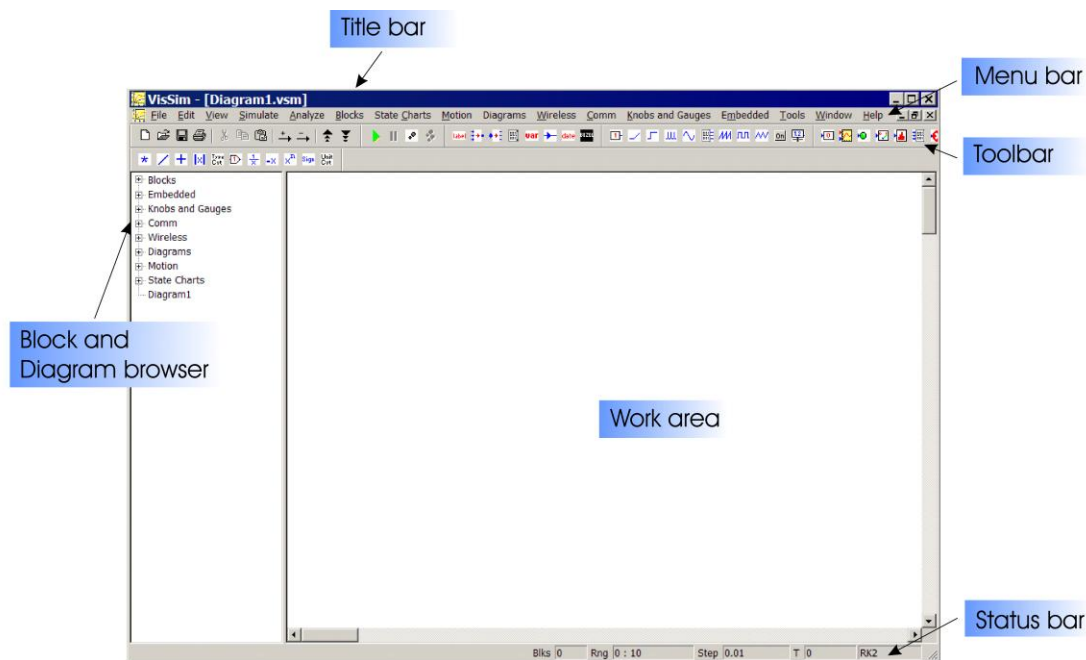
Title bar

Menu bar

Toolbar

VisSim - [Diagram1.vsm]

File Edit View Simulate Analyze Blocks State Charts Motion Diagrams Wireless Comm Knobs and Gauges Embedded Tools Window Help

label var delay

Blocks
Embedded
Knobs and Gauges
Comm
Wireless
Diagrams
Motion
State Charts
Diagram1

Block and Diagram browser

Work area

Status bar

Blks 0 Rng 0 : 10 Step 0.01 T 0 RK2